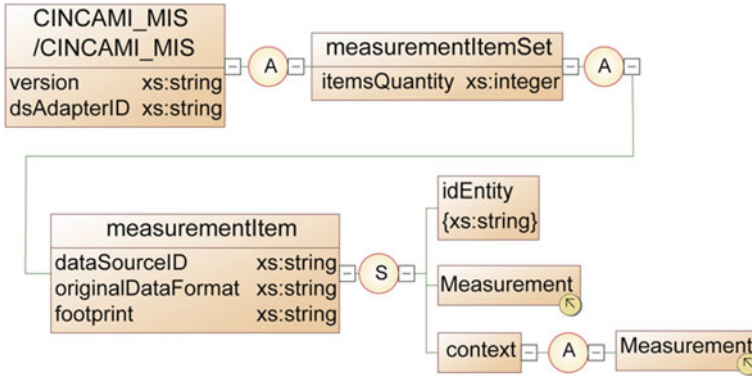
CINCAMI_MIS
/CINCAMI_MIS
version xs:string
dsAdapterID xs:string

A

measurementItemSet
itemsQuantity xs:integer

A

measurementItem
dataSourceID xs:string
originalDataFormat xs:string
footprint xs:string

S

idEntity
{xs:string}

Measurement

context

A

Measurement